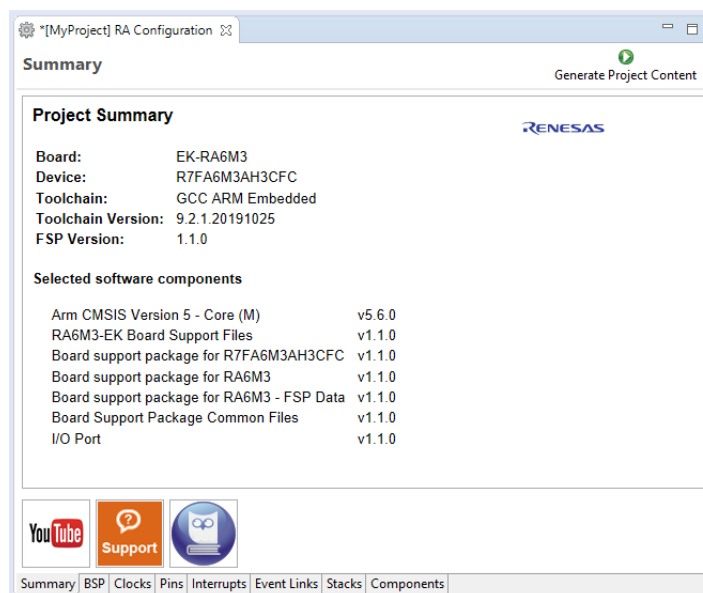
*[MyProject] RA Configuration

Summary

Generate Project Content

Project Summary

RENESAS

| | |
|---|---|
| Board: | EK-RA6M3 |
| Device: | R7FA6M3AH3CFC |
| Toolchain: | GCC ARM Embedded |
| Toolchain Version: | 9.2.1.20191025 |
| FSP Version: | 1.1.0 |

Selected software components

| | |
|---|---|
| Arm CMSIS Version 5 - Core (M) | v5.6.0 |
| RA6M3-EK Board Support Files | v1.1.0 |
| Board support package for R7FA6M3AH3CFC | v1.1.0 |
| Board support package for RA6M3 | v1.1.0 |
| Board support package for RA6M3 - FSP Data | v1.1.0 |
| Board Support Package Common Files | v1.1.0 |
| I/O Port | v1.1.0 |

YouTube

Support

Summary BSP Clocks Pins Interrupts Event Links Stacks Components